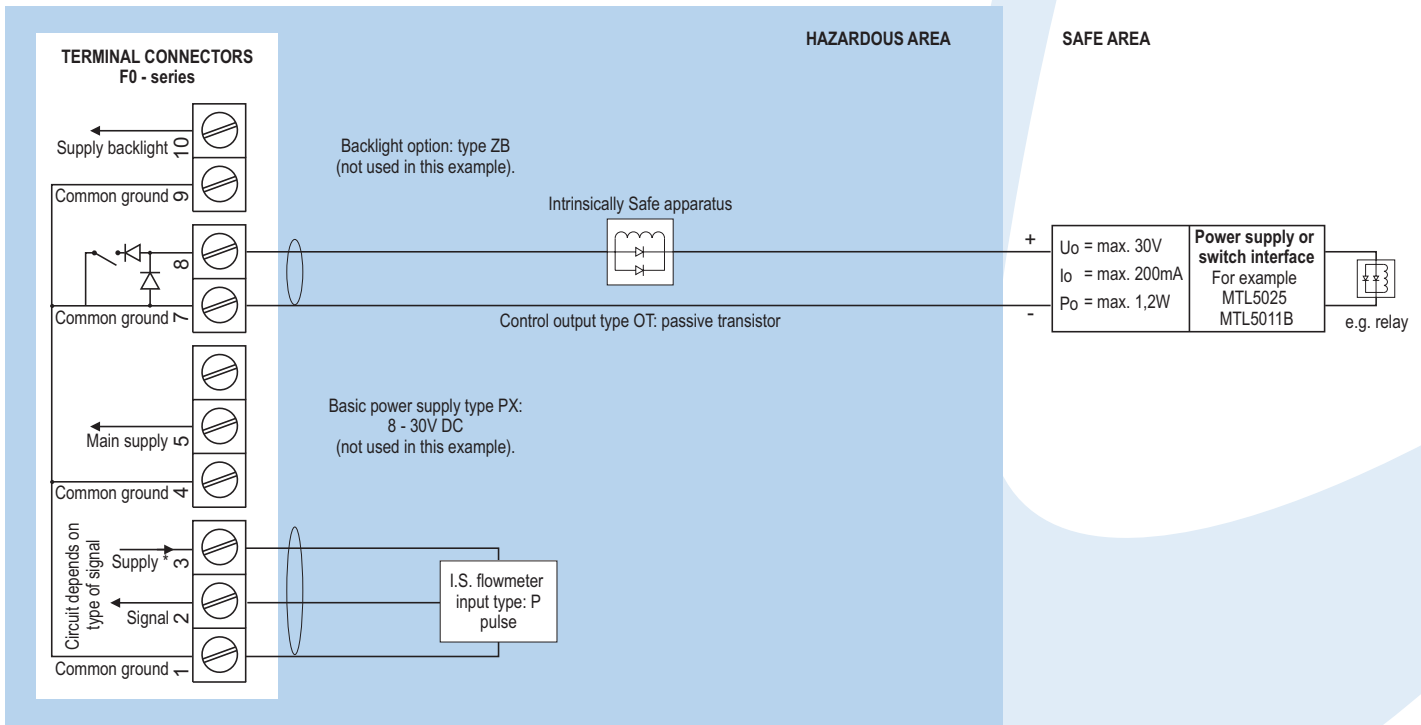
TERMINAL CONNECTORS
F0 - series

HAZARDOUS AREA

SAFE AREA

Supply backlight 10

Common ground 9

Common ground 7

Main supply 5

Common ground 4

Circuit depends on type of signal

Supply * 3

Signal 2

Common ground 1

Backlight option: type ZB
(not used in this example).

Intrinsically Safe apparatus

Control output type OT: passive transistor

Basic power supply type PX:
8 - 30V DC
(not used in this example).

I.S. flowmeter
input type: P
pulse

+

-

$U_o$ = max. 30V
$I_o$ = max. 200mA
$P_o$ = max. 1,2W

Power supply or switch interface
For example
MTL5025
MTL5011B

e.g. relay